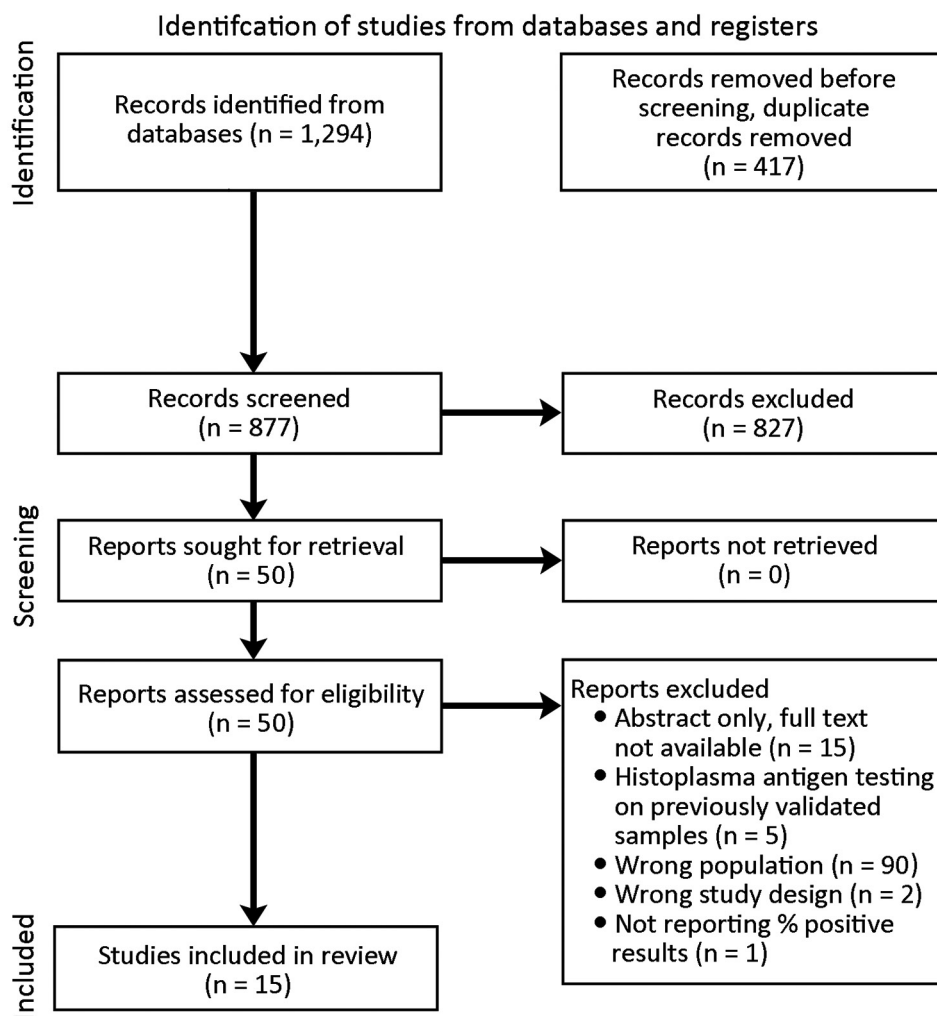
Identifcation of studies from databases and registers

Identification

Records identified from databases (n = 1,294)

Records removed before screening, duplicate records removed (n = 417)

Screening

Records screened (n = 877)

Records excluded (n = 827)

Reports sought for retrieval (n = 50)

Reports not retrieved (n = 0)

Reports assessed for eligibility (n = 50)

Reports excluded
• Abstract only, full text not available (n = 15)
• Histoplasma antigen testing on previously validated samples (n = 5)
• Wrong population (n = 90)
• Wrong study design (n = 2)
• Not reporting % positive results (n = 1)

ncluded

Studies included in review (n = 15)